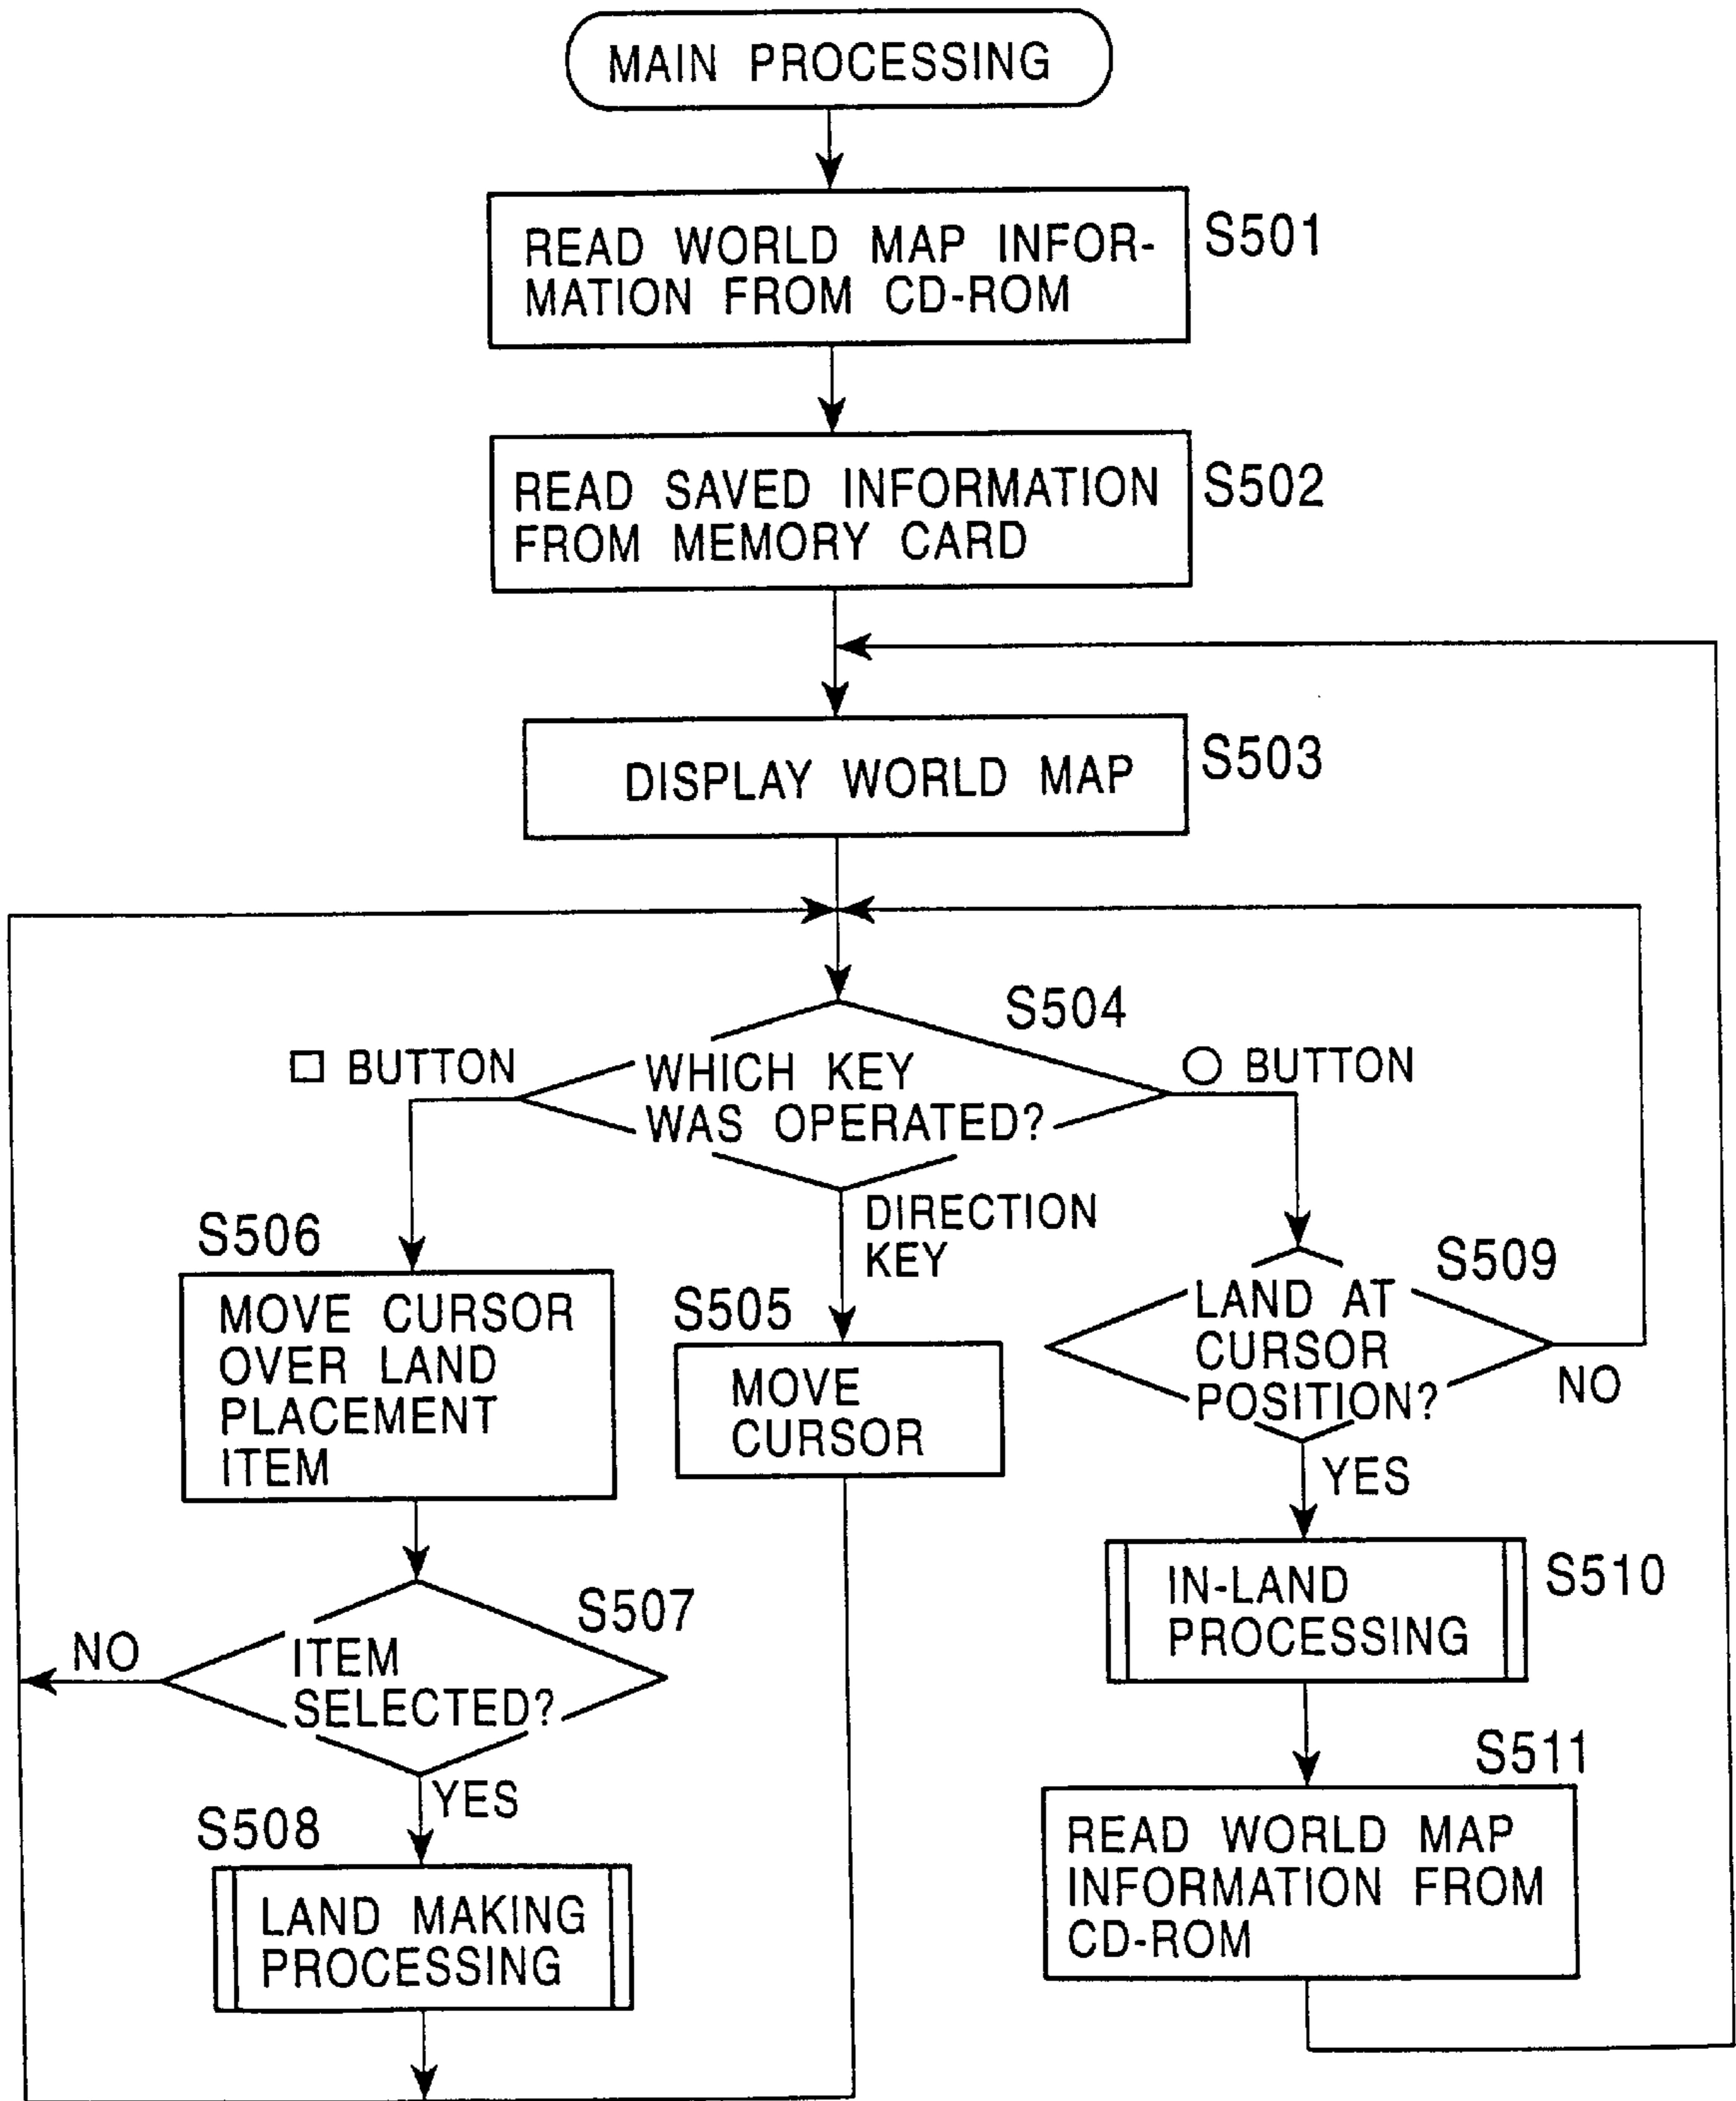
MAIN PROCESSING

READ WORLD MAP INFORMATION FROM CD-ROM

S501

READ SAVED INFORMATION FROM MEMORY CARD

S502

DISPLAY WORLD MAP

S503

S504

□ BUTTON

WHICH KEY WAS OPERATED?

○ BUTTON

DIRECTION KEY

S506

MOVE CURSOR OVER LAND PLACEMENT ITEM

S505

MOVE CURSOR

S509

LAND AT CURSOR POSITION?

NO

YES

S507

NO

ITEM SELECTED?

YES

S508

LAND MAKING PROCESSING

S510

IN-LAND PROCESSING

S511

READ WORLD MAP INFORMATION FROM CD-ROM